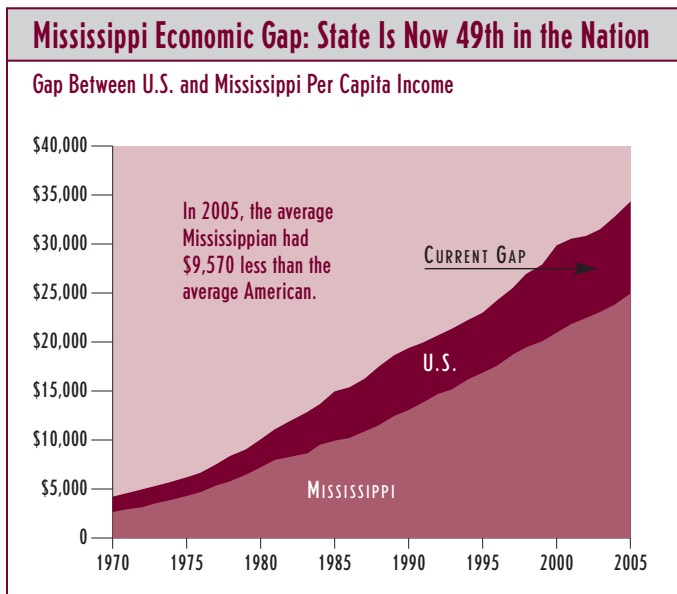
Mississippi Economic Gap: State Is Now 49th in the Nation

Gap Between U.S. and Mississippi Per Capita Income

$40,000
$35,000
$30,000
$25,000
$20,000
$15,000
$10,000
$5,000
0

In 2005, the average Mississippian had $9,570 less than the average American.

CURRENT GAP

U.S.

MISSISSIPPI

1970 1975 1980 1985 1990 1995 2000 2005